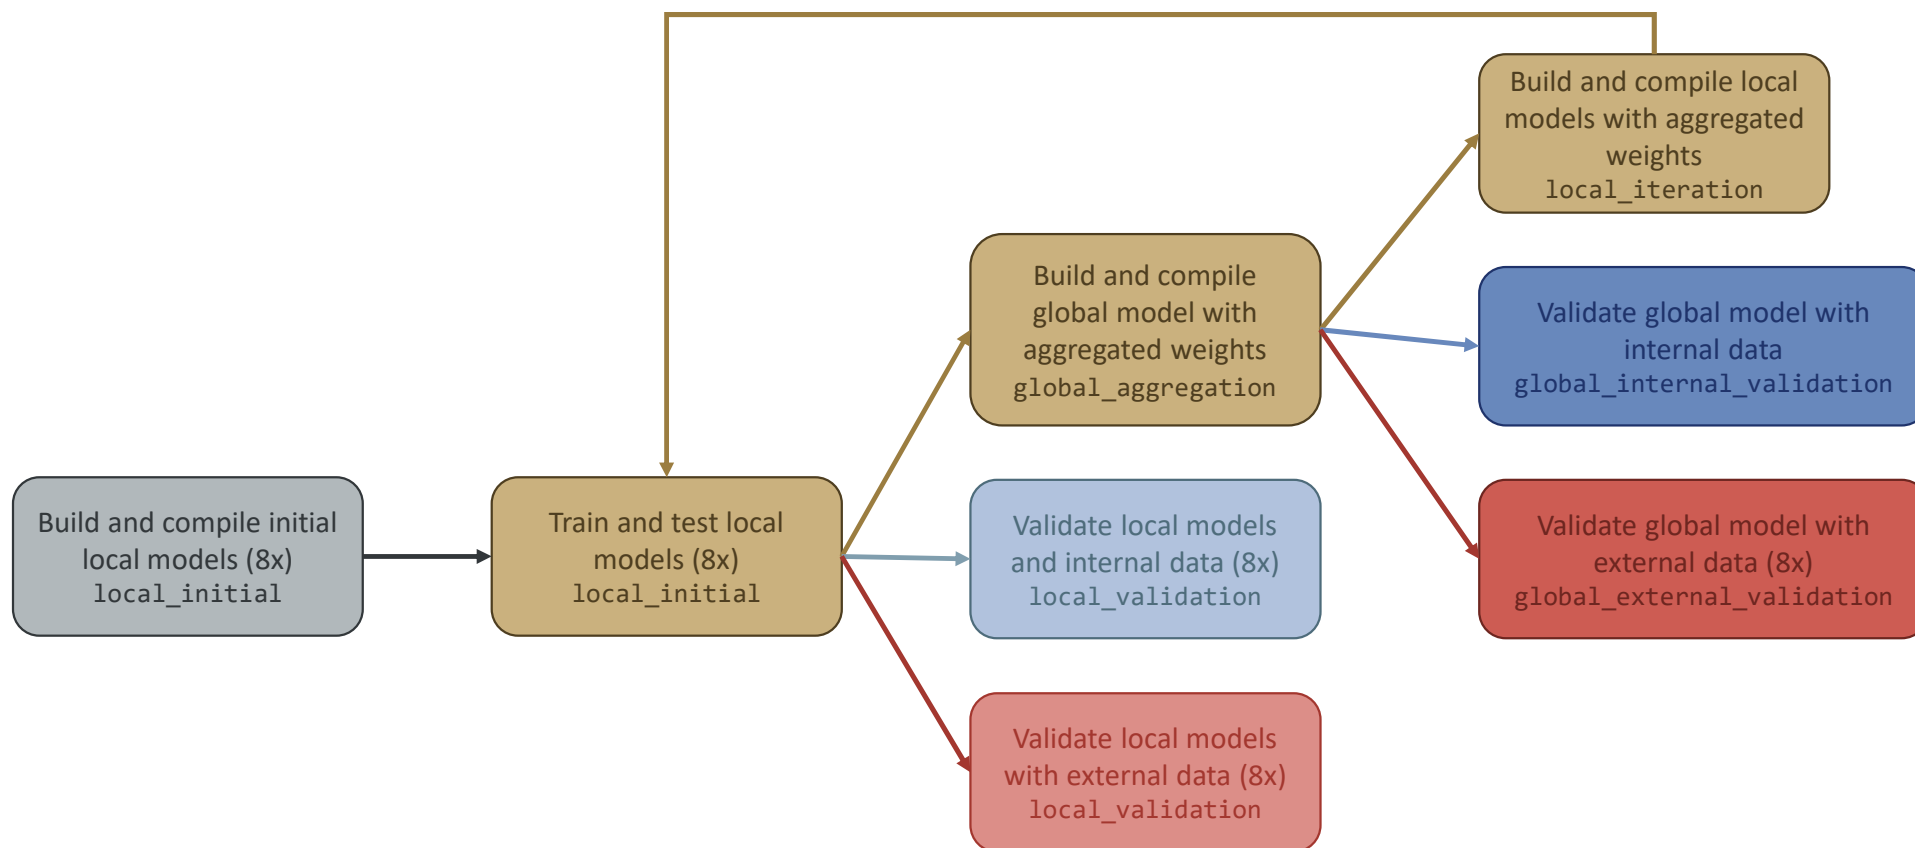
Build and compile initial local models (8x)
local_initial

Train and test local models (8x)
local_initial

Build and compile global model with aggregated weights
global_aggregation

Validate local models and internal data (8x)
local_validation

Validate local models with external data (8x)
local_validation

Build and compile local models with aggregated weights
local_iteration

Validate global model with internal data
global_internal_validation

Validate global model with external data (8x)
global_external_validation